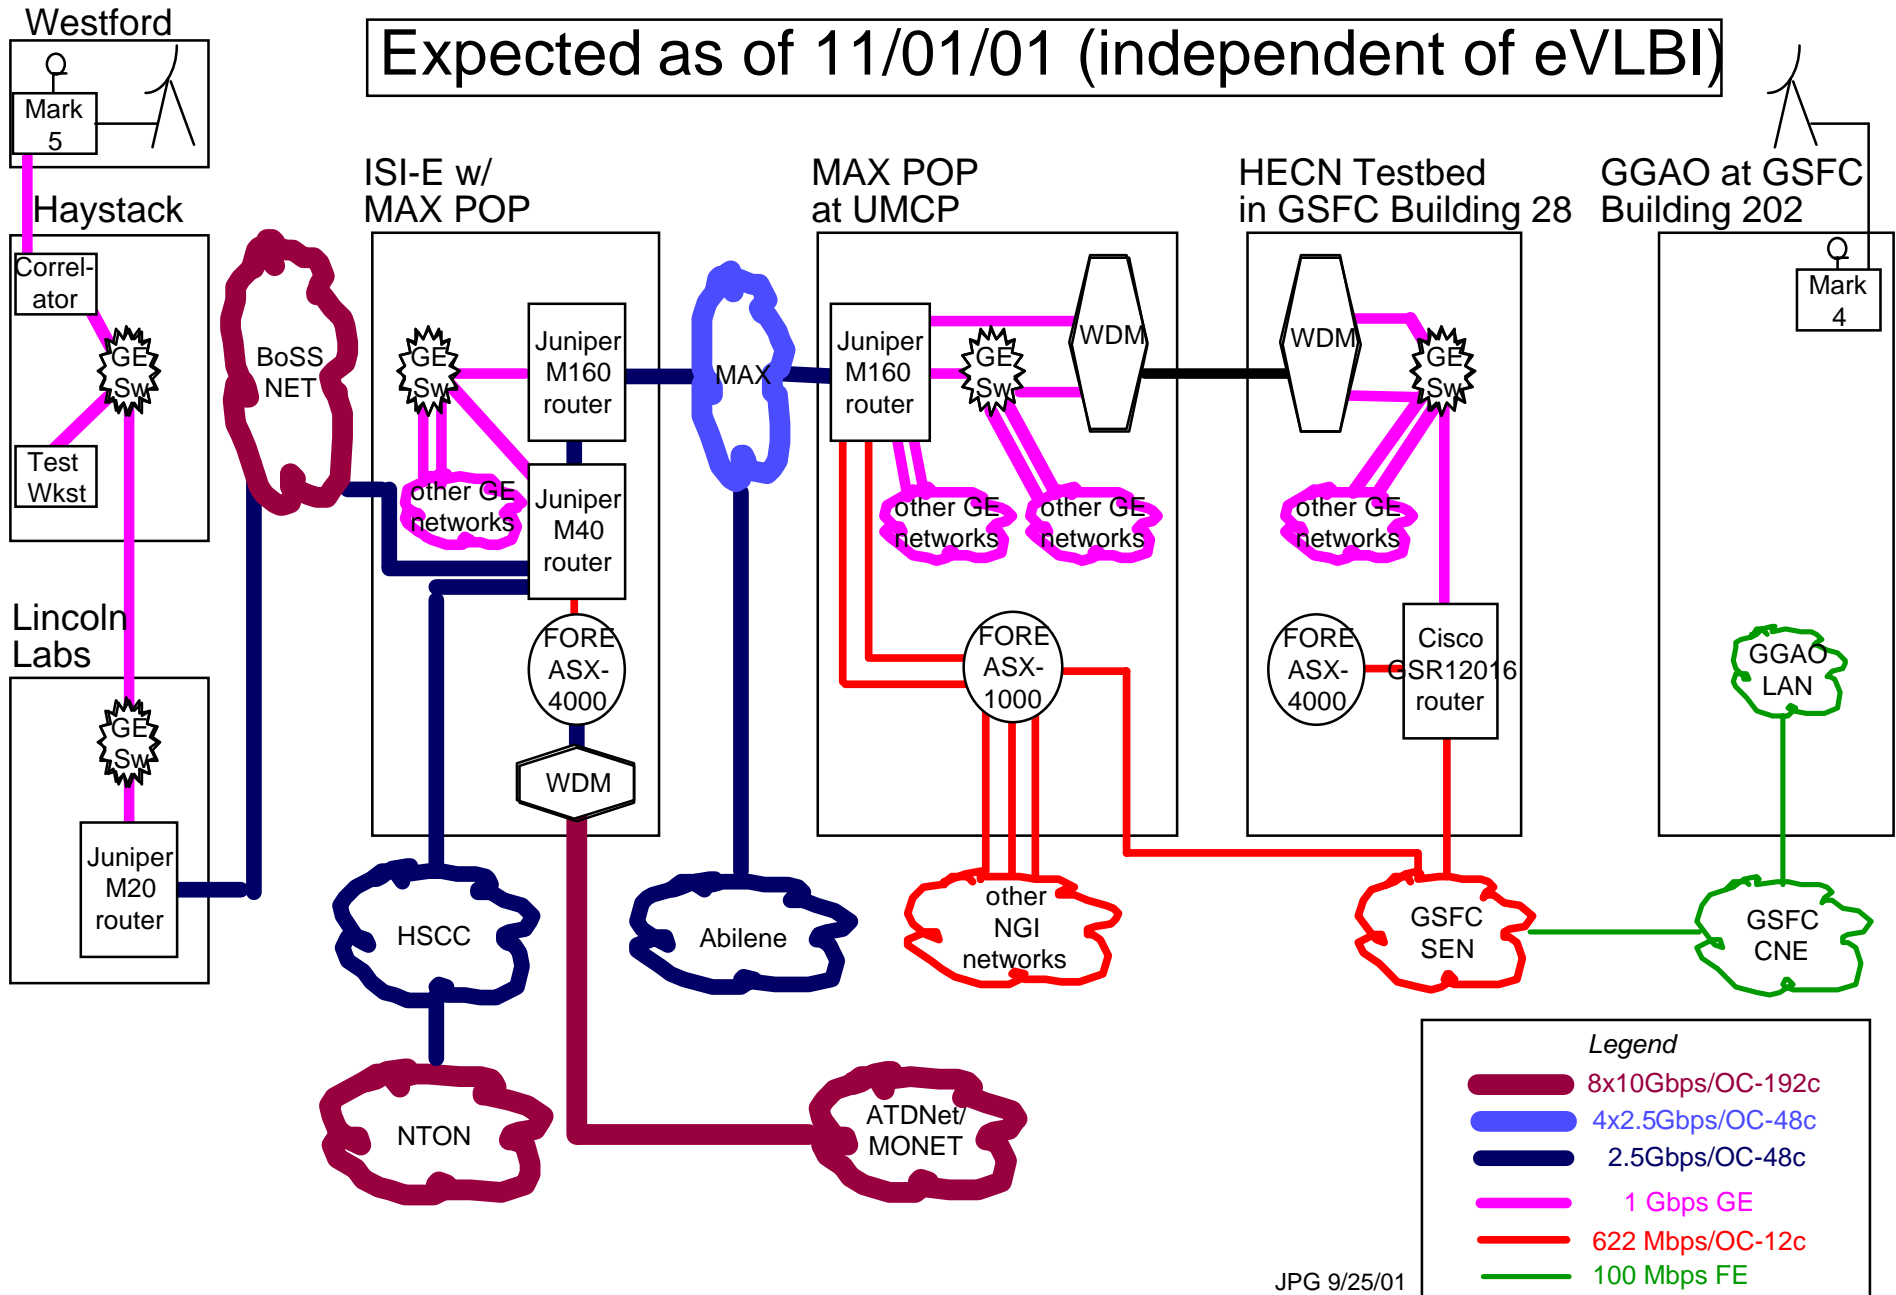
Westford

Mark 5

Expected as of 11/01/01 (independent of eVLBI)

Haystack

Correl-ator

GE Sw

Test Wkst

Lincoln Labs

GE Sw

Juniper M20 router

BoSS NET

ISI-E w/ MAX POP

GE Sw

Juniper M160 router

other GE networks

Juniper M40 router

FORE ASX-4000

WDM

MAX

MAX POP at UMCP

Juniper M160 router

GE Sw

WDM

other GE networks

other GE networks

FORE ASX-1000

HECN Testbed in GSFC Building 28

WDM

GE Sw

other GE networks

FORE ASX-4000

Cisco GSR12016 router

GGAO at GSFC Building 202

Mark 4

GGAO LAN

HSCC

Abilene

other NGI networks

GSFC SEN

GSFC CNE

NTON

ATDNet/ MONET

Legend
8x10Gbps/OC-192c
4x2.5Gbps/OC-48c
2.5Gbps/OC-48c
1 Gbps GE
622 Mbps/OC-12c
100 Mbps FE

JPG 9/25/01